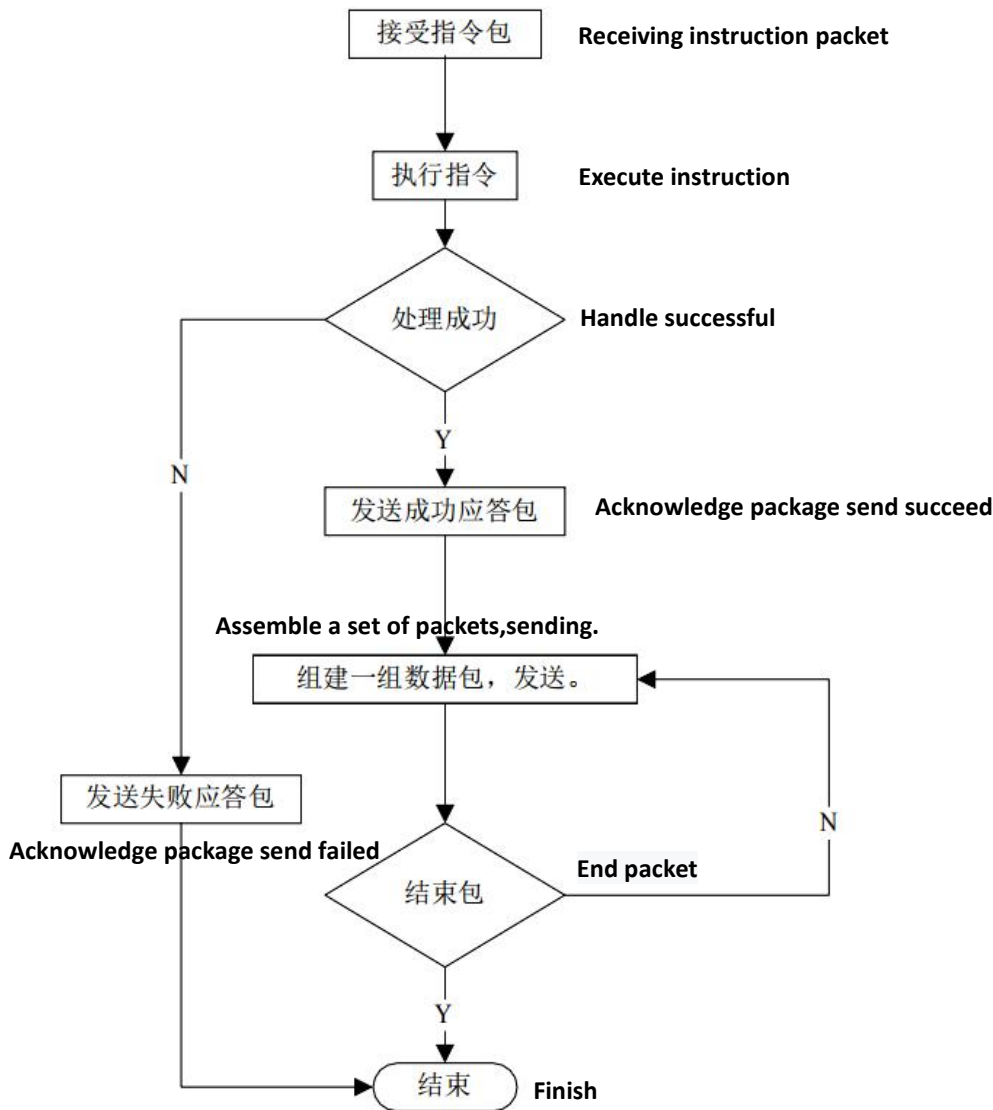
接受指令包 Receiving instruction packet

执行指令 Execute instruction

处理成功 Handle successful

N

Y

发送成功应答包 Acknowledge package send succeed

Assemble a set of packets,sending.

组建一组数据包，发送。

发送失败应答包

Acknowledge package send failed

N

结束包 End packet

Y

结束 Finish